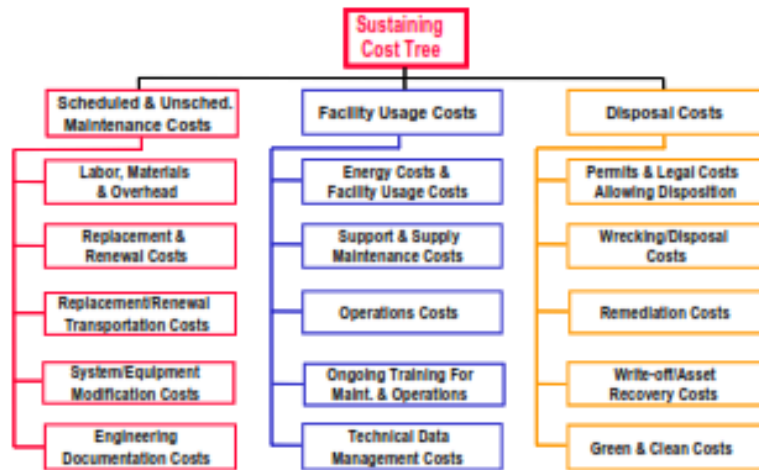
Sustaining Cost Tree

Scheduled & Unsched. Maintenance Costs

Labor, Materials & Overhead

Replacement & Renewal Costs

Replacement/Renewal Transportation Costs

System/Equipment Modification Costs

Engineering Documentation Costs

Facility Usage Costs

Energy Costs & Facility Usage Costs

Support & Supply Maintenance Costs

Operations Costs

Ongoing Training For Maint. & Operations

Technical Data Management Costs

Disposal Costs

Permits & Legal Costs Allowing Disposition

Wrecking/Disposal Costs

Remediation Costs

Write-off/Asset Recovery Costs

Green & Clean Costs